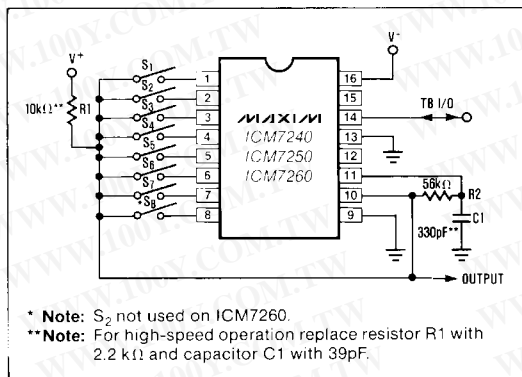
WWW.100Y.COM.TW

V+

10kΩ** R1

S1 S2 S3 S4 S5 S6 S7 S8

1 2 3 4 5 6 7 8

MAXIM
ICM7240
ICM7250
ICM7260

16 15 14 13 12 11 10 9

V-

TB I/O

56kΩ R2

C1 330pF**

OUTPUT

* Note: $S_2$ not used on ICM7260.
** Note: For high-speed operation replace resistor R1 with 2.2 kΩ and capacitor C1 with 39pF.